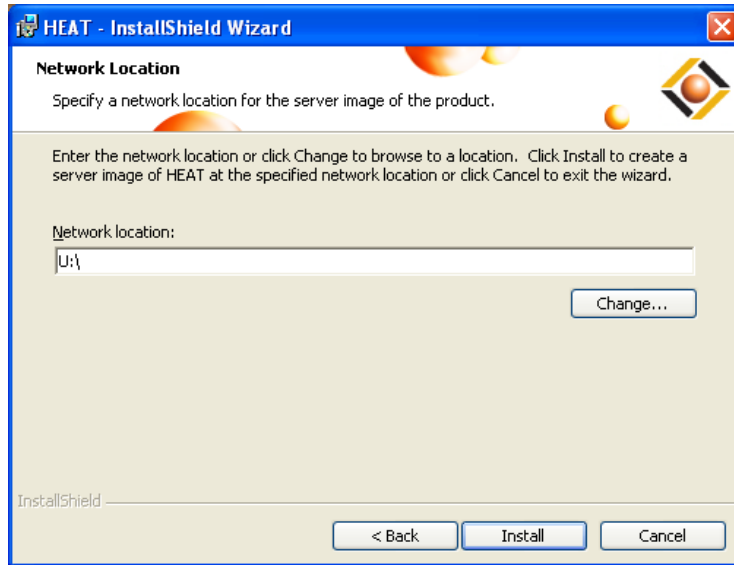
HEAT - InstallShield Wizard

Network Location

Specify a network location for the server image of the product.

Enter the network location or click Change to browse to a location. Click Install to create a server image of HEAT at the specified network location or click Cancel to exit the wizard.

Network location:

U:\

Change...

InstallShield

< Back

Install

Cancel